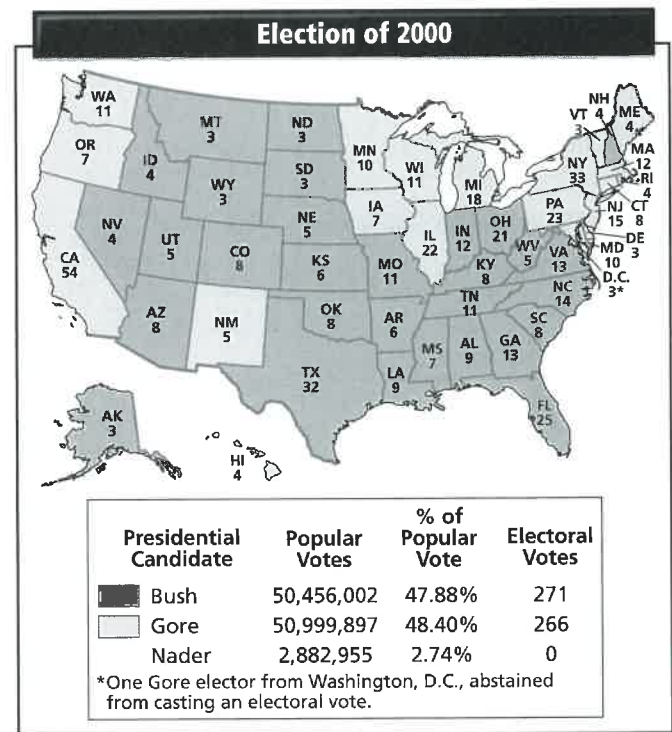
Election of 2000

WA 11
OR 7
CA 54
NV 4
ID 4
MT 3
WY 3
UT 5
AZ 8
CO 8
NM 5
ND 3
SD 3
NE 5
KS 6
OK 8
TX 32
MN 10
IA 7
MO 11
AR 6
LA 9
WI 11
IL 22
MI 18
IN 12
OH 21
KY 8
TN 11
MS 7
AL 9
GA 13
FL 25
SC 8
NC 14
VA 13
WV 5
PA 23
NY 33
VT 3
NH 4
ME 4
MA 12
RI 4
CT 8
NJ 15
DE 3
MD 10
D.C. 3*
AK 3
HI 4

| Presidential Candidate | Popular Votes | % of Popular Vote | Electoral Votes |
|---|---|---|---|
| Bush | 50,456,002 | 47.88% | 271 |
| Gore | 50,999,897 | 48.40% | 266 |
| Nader | 2,882,955 | 2.74% | 0 |

*One Gore elector from Washington, D.C., abstained from casting an electoral vote.